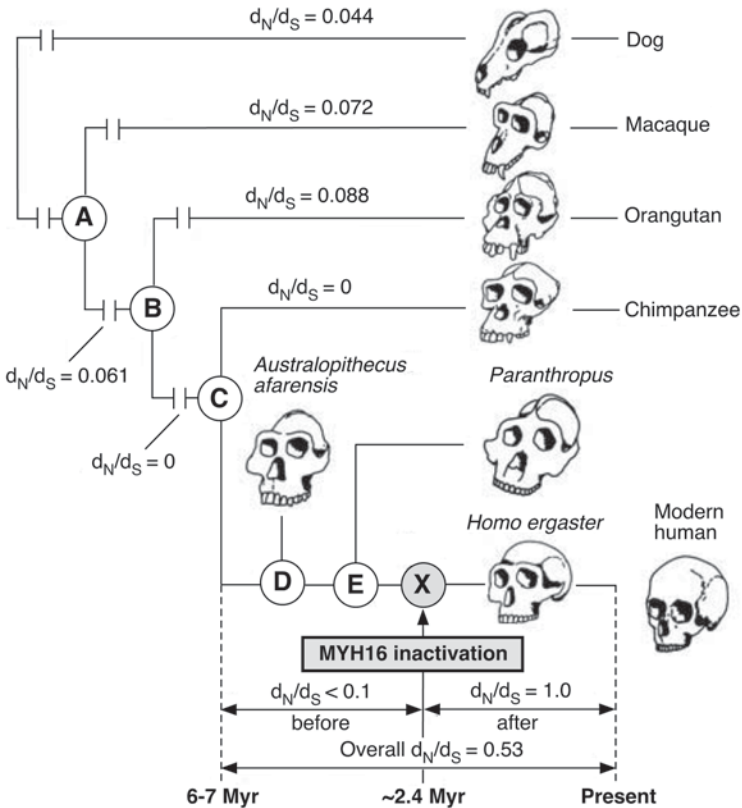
$d_N/d_S = 0.044$
Dog
$d_N/d_S = 0.072$
Macaque
A
$d_N/d_S = 0.088$
Orangutan
B
$d_N/d_S = 0$
Chimpanzee
$d_N/d_S = 0.061$
C
Australopithecus afarensis
Paranthropus
$d_N/d_S = 0$
Homo ergaster
Modern human
D
E
X
MYH16 inactivation
$d_N/d_S < 0.1$
before
$d_N/d_S = 1.0$
after
Overall $d_N/d_S = 0.53$
6-7 Myr
~2.4 Myr
Present